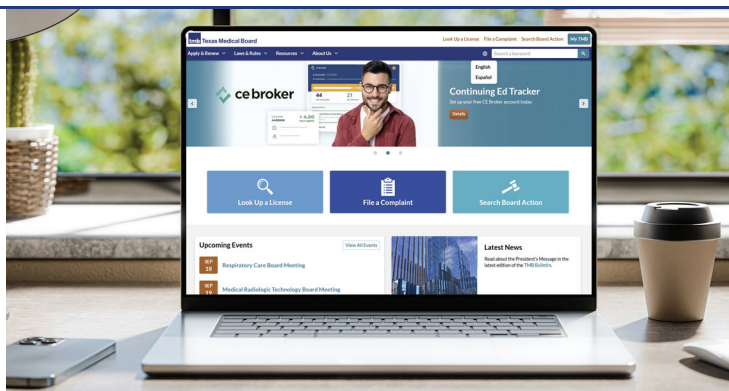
Texas Medical Board

Look Up a License File a Complaint Search Board Action My TMB

Apply & Renew Laws & Rules Resources About Us

Search a keyword

English
Español

ce broker

44

21

+ 4.00

Continuing Ed Tracker

Set up your free CE Broker account today

Details

Look Up a License

File a Complaint

Search Board Action

Upcoming Events

View All Events

SEP 18 Respiratory Care Board Meeting

SEP 19 Medical Radiologic Technology Board Meeting

Latest News

Read about the President's Message in the latest edition of the TMB Bulletin.